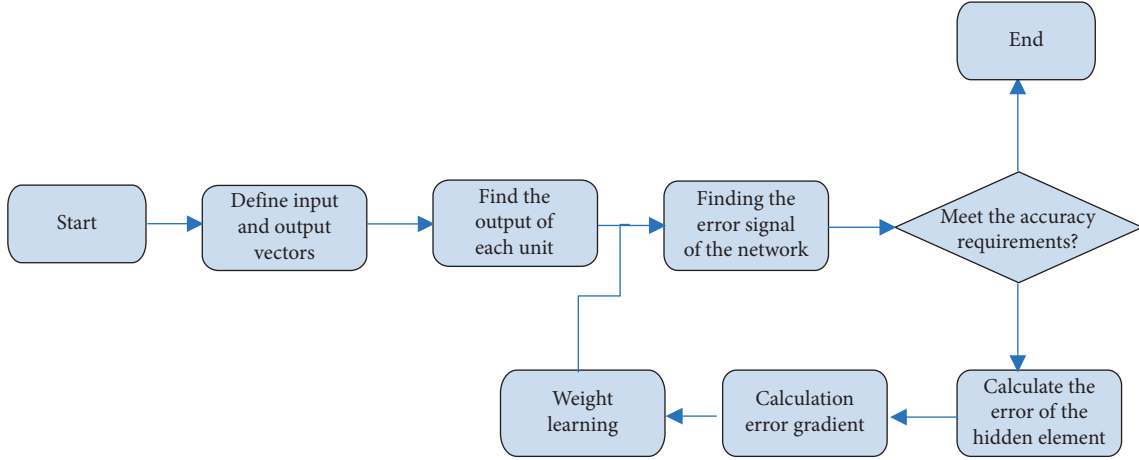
Start

Define input and output vectors

Find the output of each unit

Finding the error signal of the network

Meet the accuracy requirements?

End

Calculate the error of the hidden element

Calculation error gradient

Weight learning